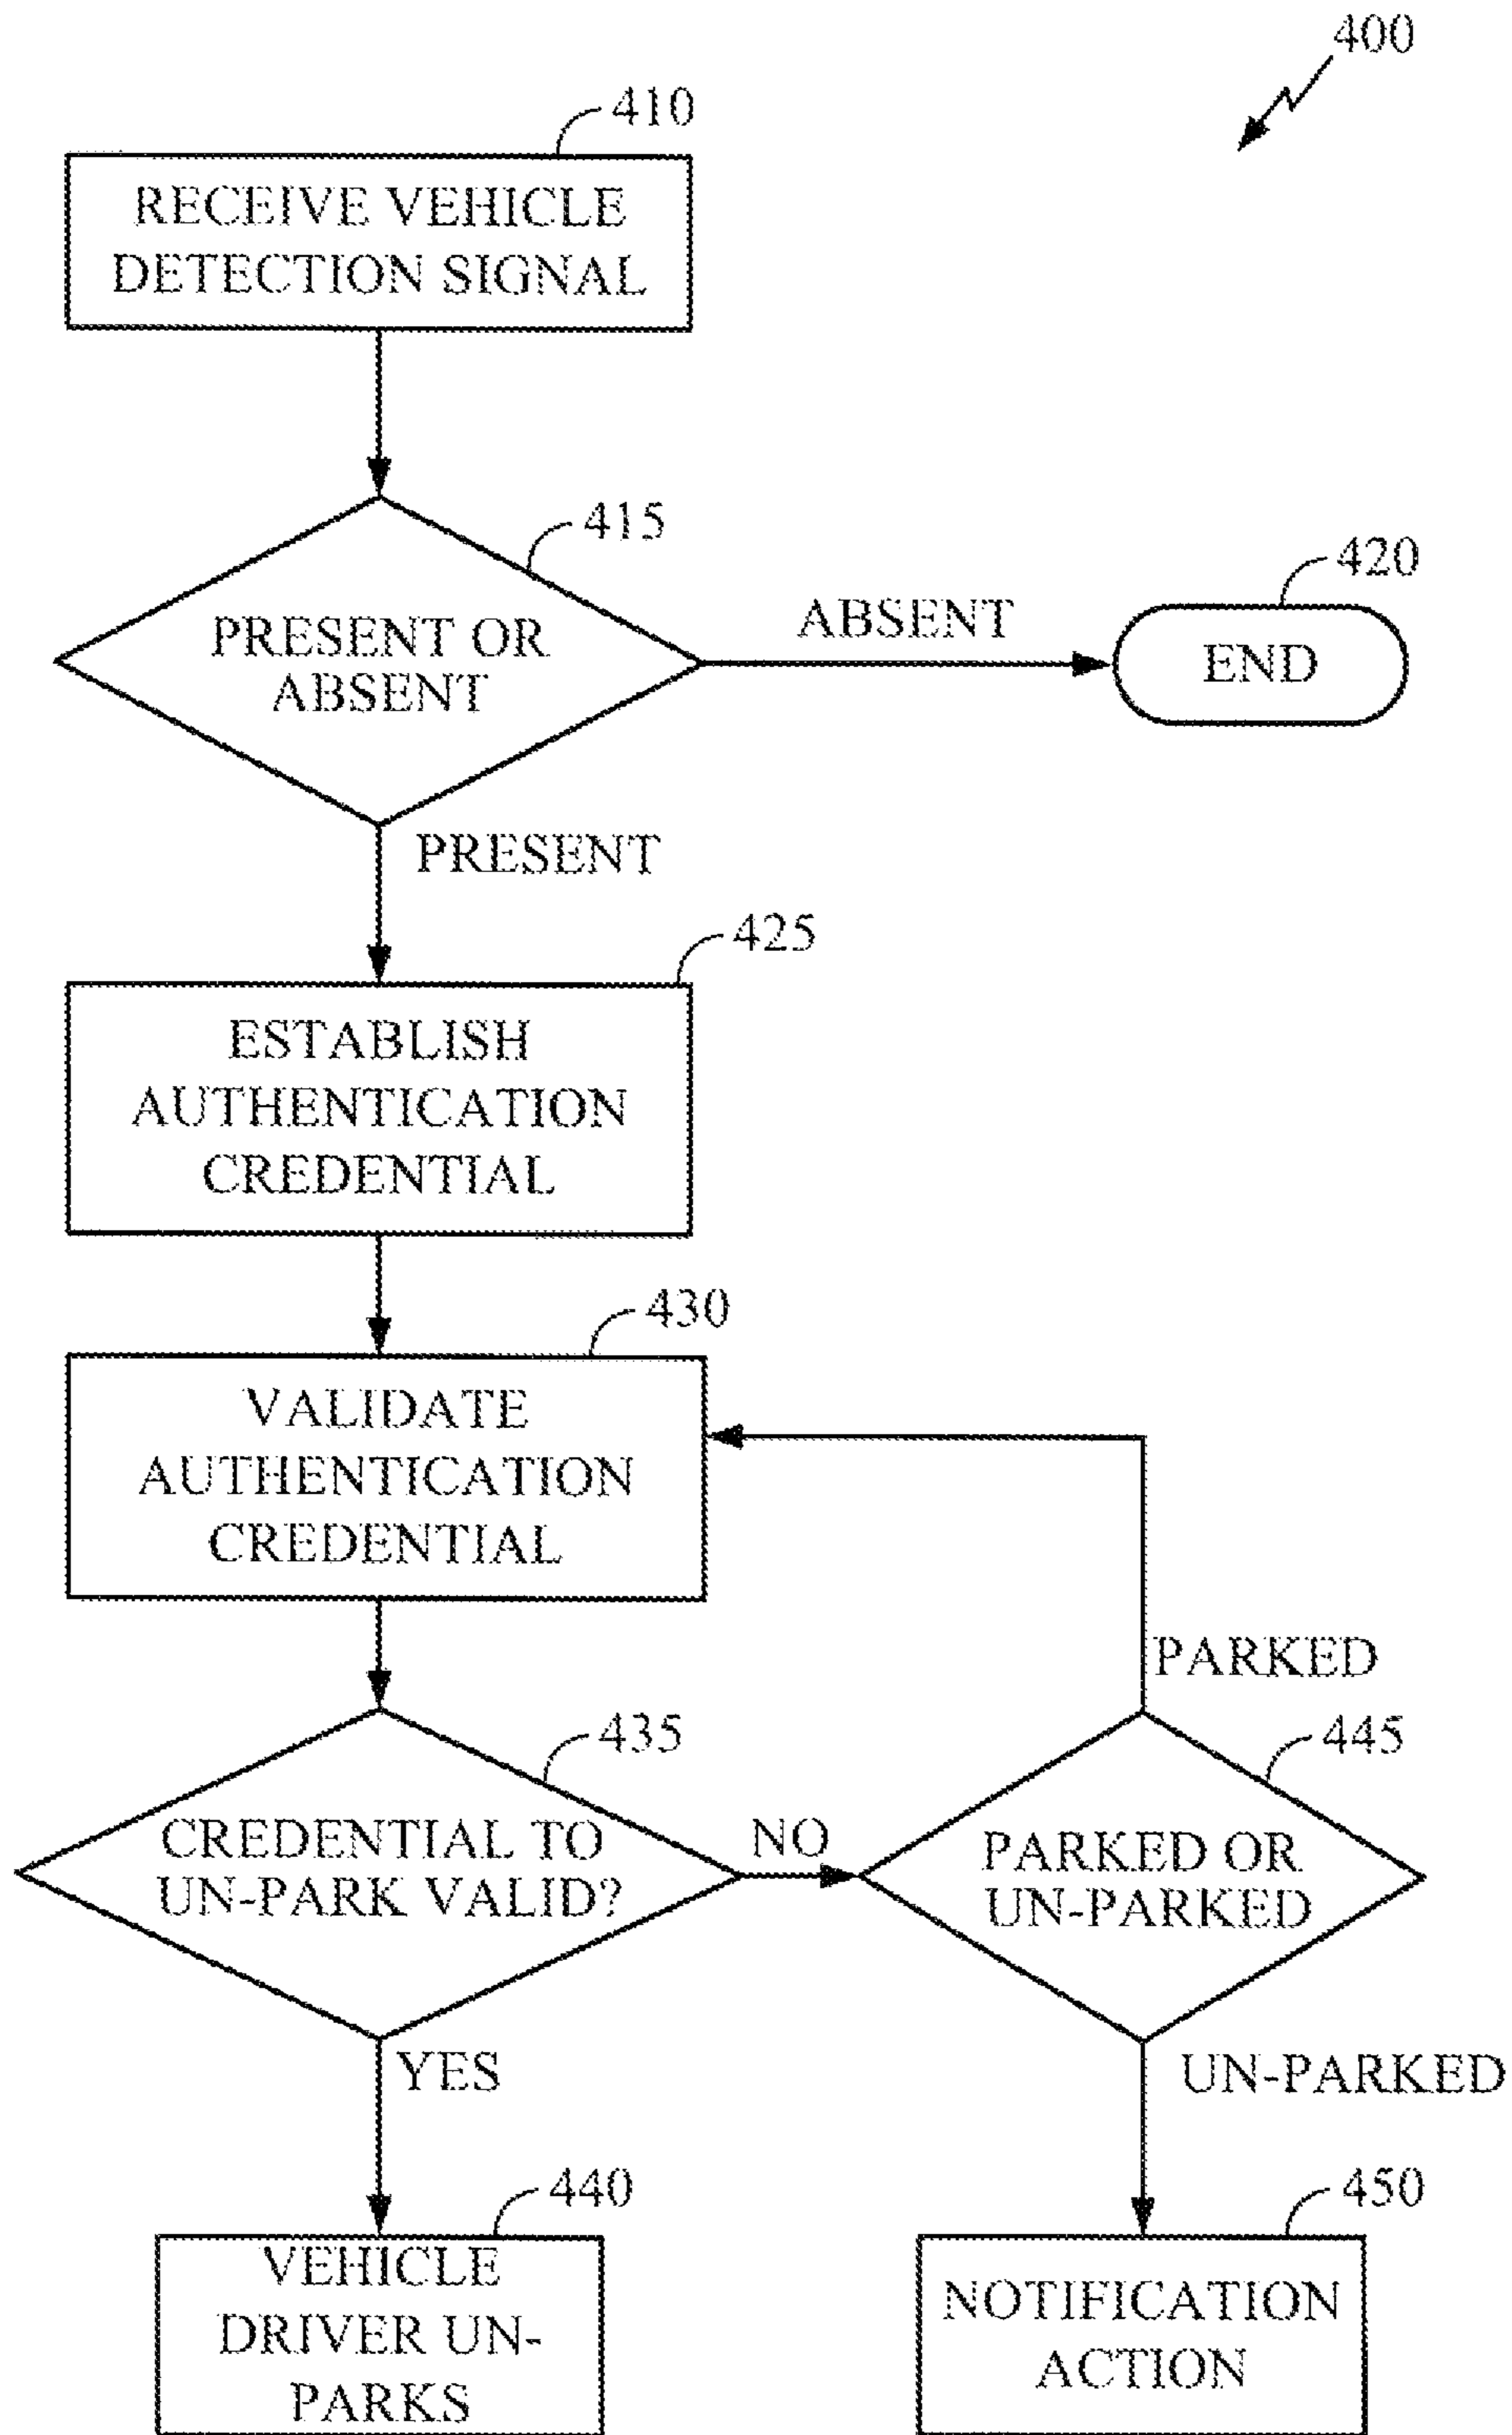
400

410

RECEIVE VEHICLE DETECTION SIGNAL

415

PRESENT OR ABSENT

ABSENT

420

END

PRESENT

425

ESTABLISH AUTHENTICATION CREDENTIAL

430

VALIDATE AUTHENTICATION CREDENTIAL

PARKED

435

CREDENTIAL TO UN-PARK VALID?

NO

445

PARKED OR UN-PARKED

YES

UN-PARKED

440

VEHICLE DRIVER UN-PARKS

450

NOTIFICATION ACTION